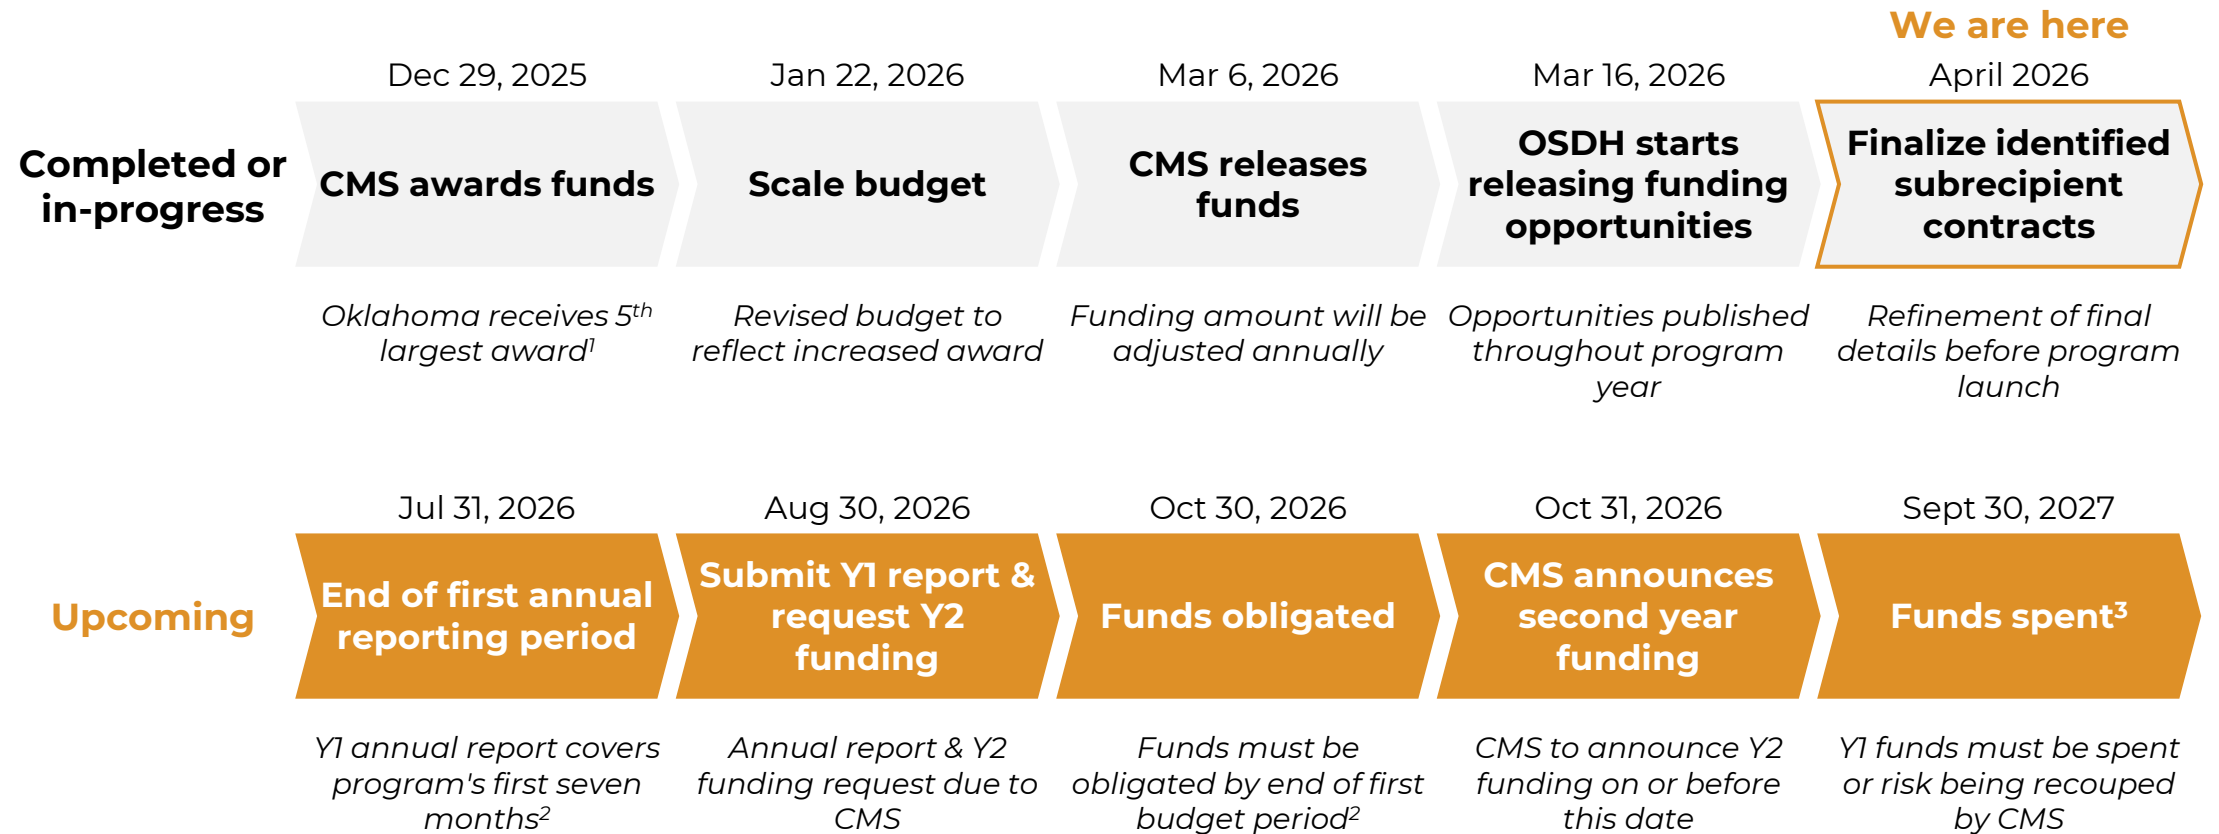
We are here

Completed or in-progress

Dec 29, 2025
CMS awards funds
Oklahoma receives 5$^{th}$ largest award$^{1}$

Jan 22, 2026
Scale budget
Revised budget to reflect increased award

Mar 6, 2026
CMS releases funds
Funding amount will be adjusted annually

Mar 16, 2026
OSDH starts releasing funding opportunities
Opportunities published throughout program year

April 2026
Finalize identified subrecipient contracts
Refinement of final details before program launch

Upcoming

Jul 31, 2026
End of first annual reporting period
Y1 annual report covers program's first seven months$^{2}$

Aug 30, 2026
Submit Y1 report & request Y2 funding
Annual report & Y2 funding request due to CMS

Oct 30, 2026
Funds obligated
Funds must be obligated by end of first budget period$^{2}$

Oct 31, 2026
CMS announces second year funding
CMS to announce Y2 funding on or before this date

Sept 30, 2027
Funds spent$^{3}$
Y1 funds must be spent or risk being recouped by CMS